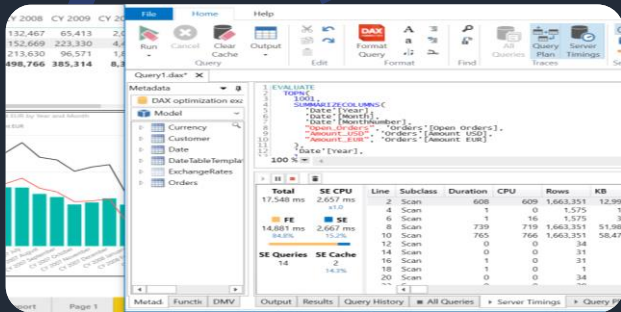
Y 2008 CY 2009 CY 20
132,467 65,413 2,0
152,669 223,330 4,4
213,630 96,571 1,6
498,766 385,314 8,1

File Home Help

Run Cancel Clear Cache Output Edit Format Query Format Find All Queries Query Plan Server Timings Traces

Query1.dax* ×

Metadata

DAX optimization ex

Model

Currency
Customer
Date
DateTableTemplat
ExchangeRates
Orders

1 EVALUATE
2 TOPN(
3 1001,
4 SUMMARIZECOLUMNS(
5 'Date'[Year],
6 'Date'[Month],
7 'Date'[MonthNumber],
8 "Open_Orders", 'Orders'[Open Orders],
9 "Amount_USD", 'Orders'[Amount USD],
10 "Amount_EUR", 'Orders'[Amount EUR]
11 ),
12 'Date'[Year],

100 %

| Total | SE CPU |
|---|---|
| 17,548 ms | 2,657 ms |
| | x1.0 |
| FE | SE |
| 14,881 ms | 2,667 ms |
| 84.8% | 15.2% |
| SE Queries | SE Cache |
| 14 | 2 |
| | 14.3% |

| Line | Subclass | Duration | CPU | Rows | KB |
|---|---|---|---|---|---|
| 2 | Scan | 608 | 609 | 1,663,351 | 12,99 |
| 4 | Scan | 1 | 0 | 1,575 | 1 |
| 6 | Scan | 1 | 16 | 1,575 | 3 |
| 8 | Scan | 739 | 719 | 1,663,351 | 51,98 |
| 10 | Scan | 765 | 766 | 1,663,351 | 58,47 |
| 12 | Scan | 0 | 0 | 20 | |
| 14 | Scan | 0 | 0 | 31 | |
| 16 | Scan | 0 | 0 | 31 | |
| 18 | Scan | 1 | 0 | 34 | |
| 20 | Scan | 0 | 0 | 34 | |

Metad. Functi DMV Output Results Query History All Queries Server Timings Query P

port Page 1